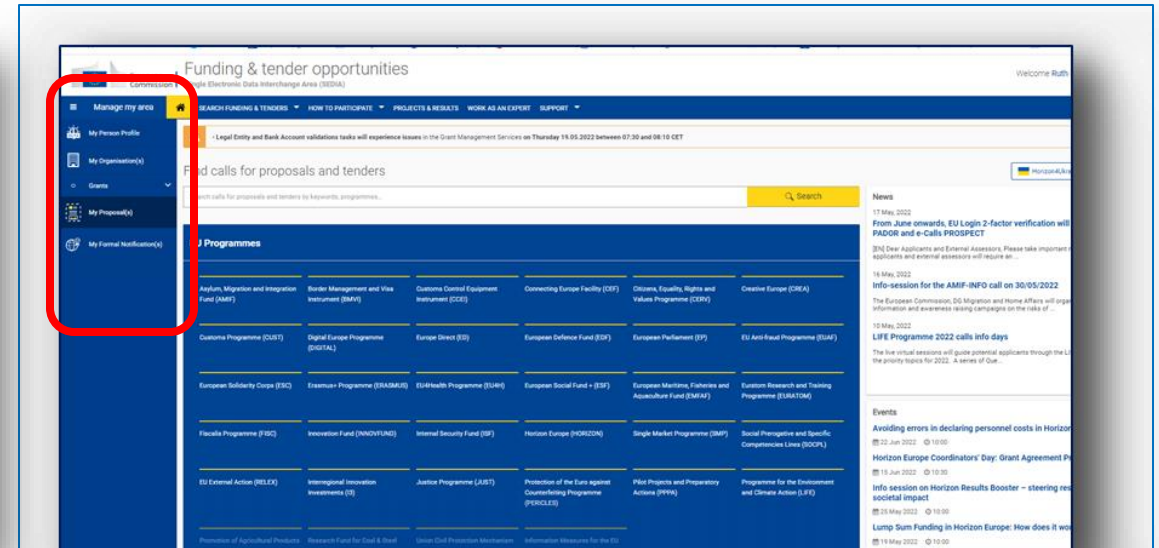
Commission
Funding & tender opportunities
Single Electronic Data Interchange Area (SEDIA)
Welcome Ruth

Manage my area
SEARCH FUNDING & TENDERS ▾ HOW TO PARTICIPATE ▾ PROJECTS & RESULTS WORK AS AN EXPERT SUPPORT ▾

My Person Profile
My Organisation(s)
Grants
My Proposal(s)
My Formal Notification(s)

- Legal Entity and Bank Account validations tasks will experience issues in the Grant Management Services on Thursday 19.05.2022 between 07:30 and 08:10 CET

Find calls for proposals and tenders
Search calls for proposals and tenders by keywords, programmes...
Search
Horizon4Ukra

EU Programmes

Asylum, Migration and Integration Fund (AMIF)
Border Management and Visa Instrument (BMVI)
Customs Control Equipment Instrument (CCEI)
Connecting Europe Facility (CEF)
Citizens, Equality, Rights and Values Programme (CERV)
Creative Europe (CREA)
Customs Programme (CUST)
Digital Europe Programme (DIGITAL)
Europe Direct (ED)
European Defence Fund (EDF)
European Parliament (EP)
EU Anti-fraud Programme (EUAF)
European Solidarity Corps (ESC)
Erasmus+ Programme (ERASMUS)
EU4Health Programme (EU4H)
European Social Fund + (ESF)
European Maritime, Fisheries and Aquaculture Fund (EMFAF)
Euratom Research and Training Programme (EURATOM)
Fiscalis Programme (FISC)
Innovation Fund (INNOVFUND)
Internal Security Fund (ISF)
Horizon Europe (HORIZON)
Single Market Programme (SMP)
Social Prerogative and Specific Competencies Lines (SOCPL)
EU External Action (RELEX)
Interregional Innovation Investments (I3)
Justice Programme (JUST)
Protection of the Euro against Counterfeiting Programme (PERICLES)
Pilot Projects and Preparatory Actions (PPPA)
Programme for the Environment and Climate Action (LIFE)
Promotion of Agricultural Products
Research Fund for Coal & Steel
Union Civil Protection Mechanism
Information Measures for the EU

News
17 May, 2022
From June onwards, EU Login 2-factor verification will PADOR and e-Calls PROSPECT
[EN] Dear Applicants and External Assessors, Please take important applicants and external assessors will require an ...
16 May, 2022
Info-session for the AMIF-INFO call on 30/05/2022
The European Commission, DG Migration and Home Affairs will orga information and awareness raising campaigns on the risks of ...
10 May, 2022
LIFE Programme 2022 calls info days
The live virtual sessions will guide potential applicants through the L the priority topics for 2022. A series of Que...

Events
Avoiding errors in declaring personnel costs in Horizo
22 Jun 2022 10:00
Horizon Europe Coordinators' Day: Grant Agreement P
15 Jun 2022 10:30
Info session on Horizon Results Booster – steering res societal impact
25 May 2022 10:00
Lump Sum Funding in Horizon Europe: How does it wo
19 May 2022 10:00